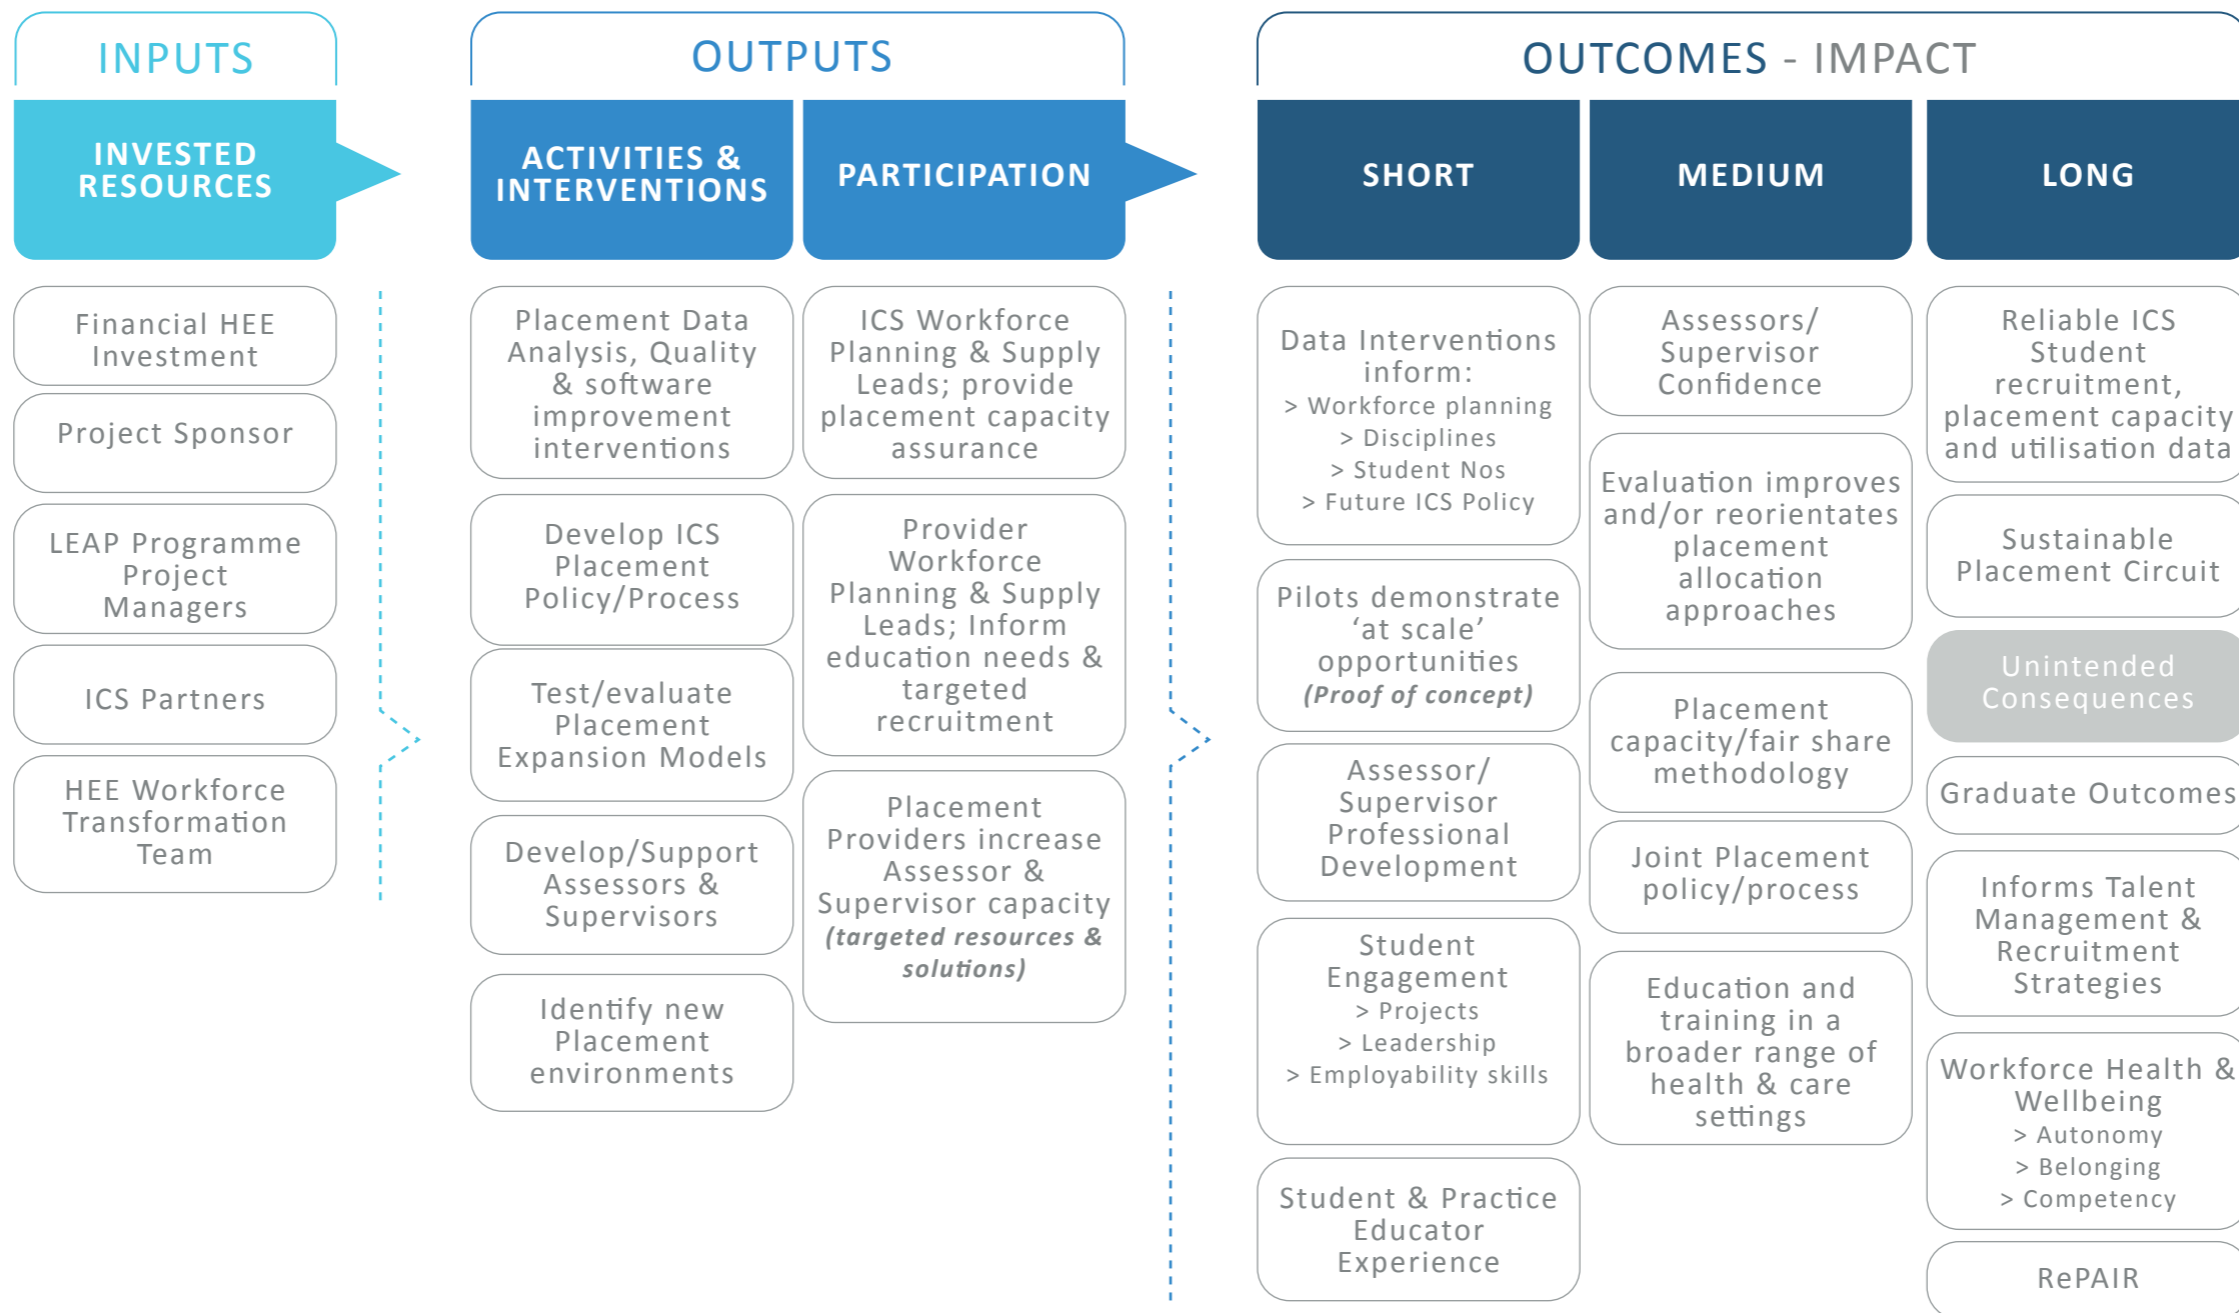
INPUTS

INVESTED RESOURCES

Financial HEE Investment

Project Sponsor

LEAP Programme Project Managers

ICS Partners

HEE Workforce Transformation Team

OUTPUTS

ACTIVITIES & INTERVENTIONS

Placement Data Analysis, Quality & software improvement interventions

Develop ICS Placement Policy/Process

Test/evaluate Placement Expansion Models

Develop/Support Assessors & Supervisors

Identify new Placement environments

PARTICIPATION

ICS Workforce Planning & Supply Leads; provide placement capacity assurance

Provider Workforce Planning & Supply Leads; Inform education needs & targeted recruitment

Placement Providers increase Assessor & Supervisor capacity *(targeted resources & solutions)*

OUTCOMES - IMPACT

SHORT

Data Interventions inform:
> Workforce planning
> Disciplines
> Student Nos
> Future ICS Policy

Pilots demonstrate 'at scale' opportunities *(Proof of concept)*

Assessor/ Supervisor Professional Development

Student Engagement
> Projects
> Leadership
> Employability skills

Student & Practice Educator Experience

MEDIUM

Assessors/ Supervisor Confidence

Evaluation improves and/or reorientates placement allocation approaches

Placement capacity/fair share methodology

Joint Placement policy/process

Education and training in a broader range of health & care settings

LONG

Reliable ICS Student recruitment, placement capacity and utilisation data

Sustainable Placement Circuit

Unintended Consequences

Graduate Outcomes

Informs Talent Management & Recruitment Strategies

Workforce Health & Wellbeing
> Autonomy
> Belonging
> Competency

RePAIR